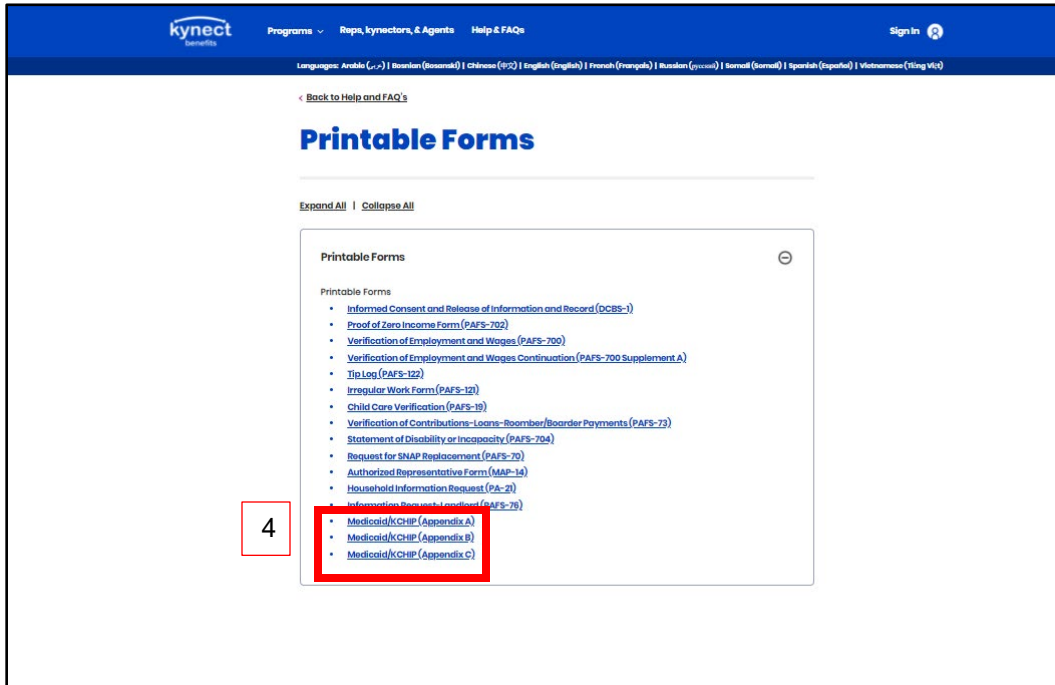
kynect benefits

Programs ⌄ Reps, kynectors, & Agents Help & FAQs

Sign In

Languages: Arabic (عربى) | Bosnian (Bosanski) | Chinese (中文) | English (English) | French (Français) | Russian (русский) | Somali (Somali) | Spanish (Español) | Vietnamese (Tiếng Việt)

‹ Back to Help and FAQ's

Printable Forms

Expand All | Collapse All

Printable Forms

Printable Forms

- Informed Consent and Release of Information and Record (DCBS-1)
- Proof of Zero Income Form (PAFS-702)
- Verification of Employment and Wages (PAFS-700)
- Verification of Employment and Wages Continuation (PAFS-700 Supplement A)
- Tip Log (PAFS-122)
- Irregular Work Form (PAFS-121)
- Child Care Verification (PAFS-19)
- Verification of Contributions-Loans-Roomber/Boarder Payments (PAFS-73)
- Statement of Disability or Incapacity (PAFS-704)
- Request for SNAP Replacement (PAFS-70)
- Authorized Representative Form (MAP-14)
- Household Information Request (PA-21)
- Information Request-Landlord (PAFS-76)
- Medicaid/KCHIP (Appendix A)
- Medicaid/KCHIP (Appendix B)
- Medicaid/KCHIP (Appendix C)

4